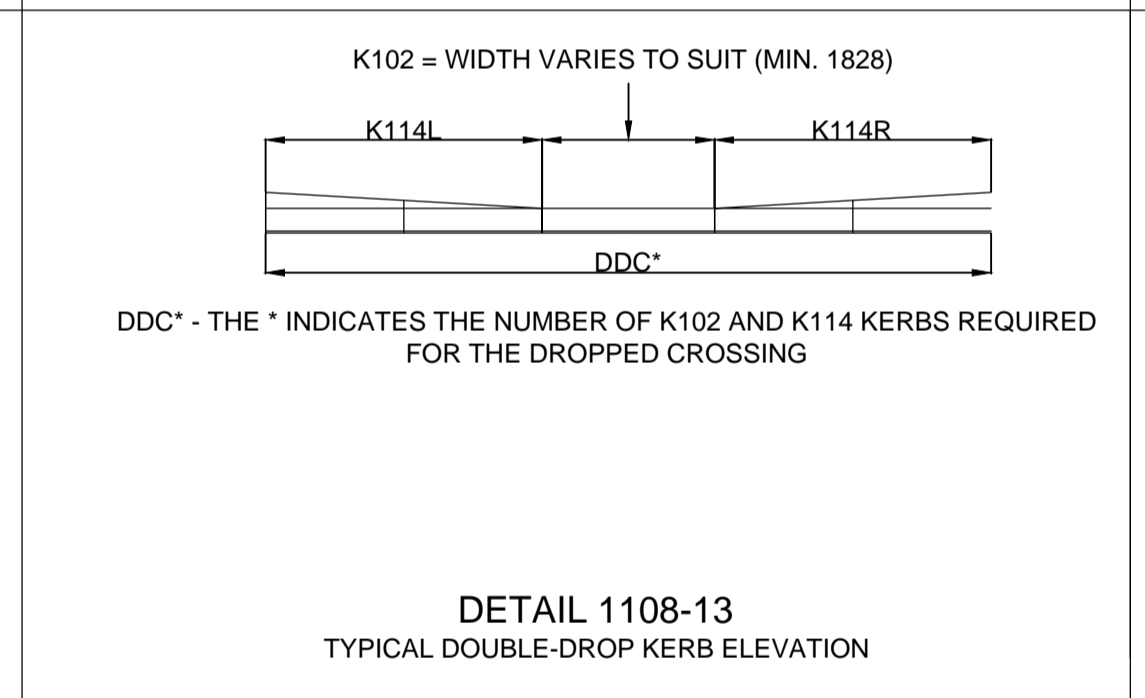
K102 = WIDTH VARIES TO SUIT (MIN. 1828)

K114L

K114R

DDC*

DDC* - THE * INDICATES THE NUMBER OF K102 AND K114 KERBS REQUIRED FOR THE DROPPED CROSSING

DETAIL 1108-13
TYPICAL DOUBLE-DROP KERB ELEVATION